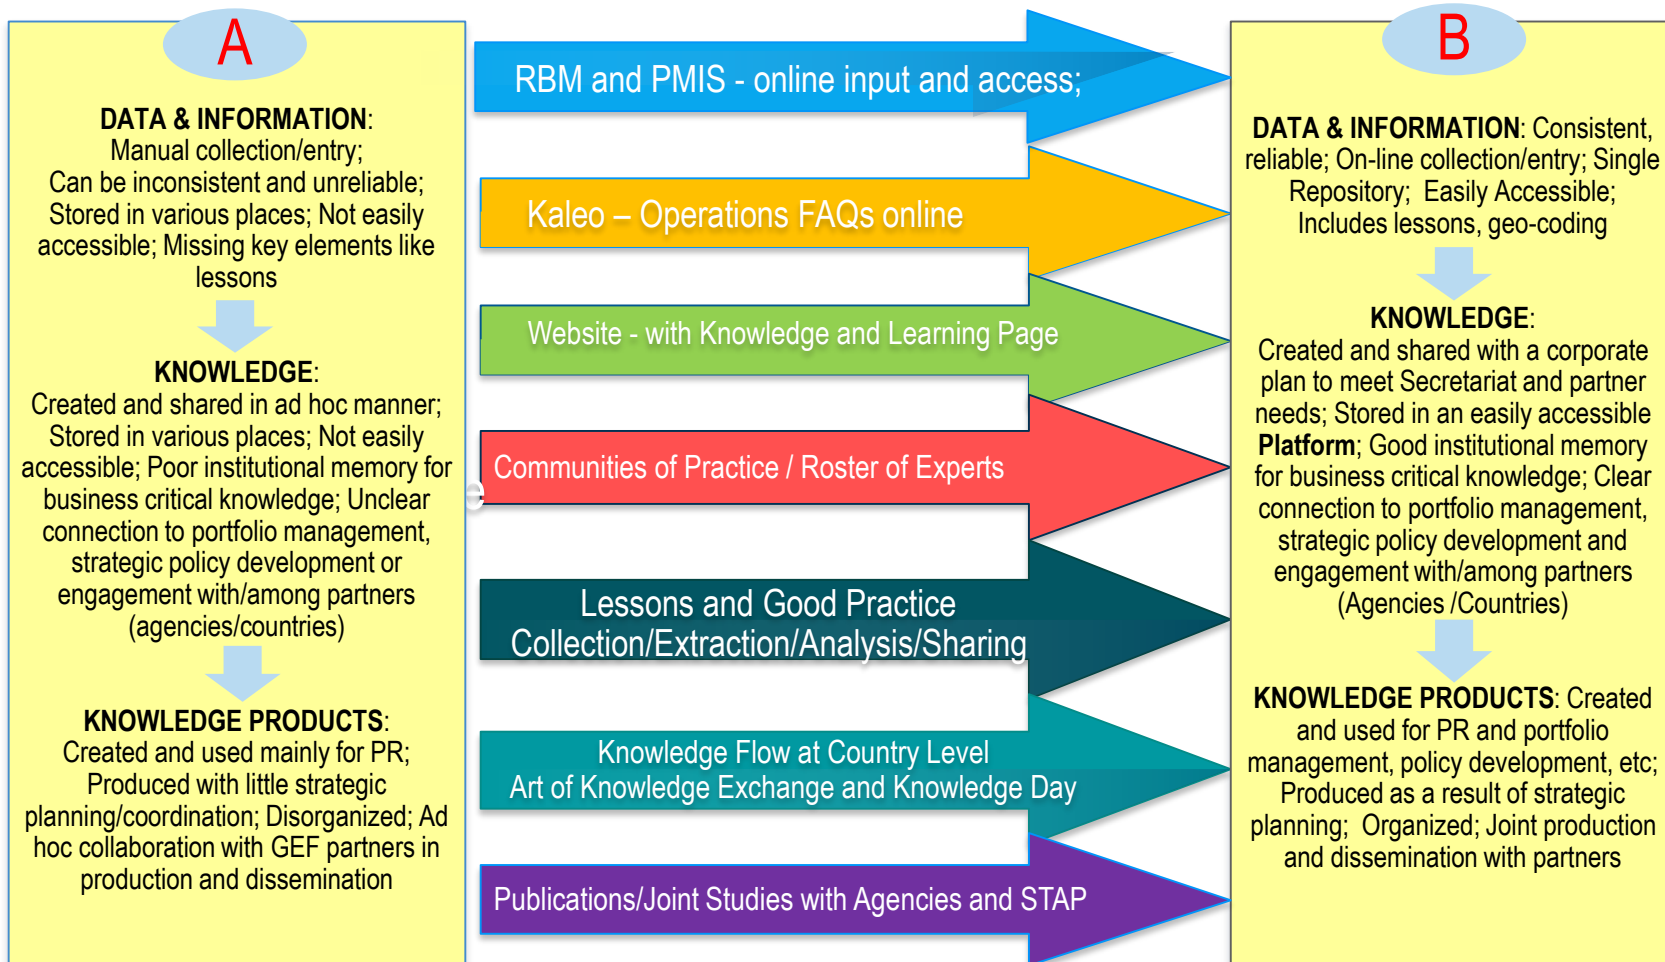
A

**DATA & INFORMATION**: Manual collection/entry; Can be inconsistent and unreliable; Stored in various places; Not easily accessible; Missing key elements like lessons

**KNOWLEDGE**: Created and shared in ad hoc manner; Stored in various places; Not easily accessible; Poor institutional memory for business critical knowledge; Unclear connection to portfolio management, strategic policy development or engagement with/among partners (agencies/countries)

**KNOWLEDGE PRODUCTS**: Created and used mainly for PR; Produced with little strategic planning/coordination; Disorganized; Ad hoc collaboration with GEF partners in production and dissemination

RBM and PMIS - online input and access;

Kaleo – Operations FAQs online

Website - with Knowledge and Learning Page

Communities of Practice / Roster of Experts

Lessons and Good Practice Collection/Extraction/Analysis/Sharing

Knowledge Flow at Country Level
Art of Knowledge Exchange and Knowledge Day

Publications/Joint Studies with Agencies and STAP

B

**DATA & INFORMATION**: Consistent, reliable; On-line collection/entry; Single Repository; Easily Accessible; Includes lessons, geo-coding

**KNOWLEDGE**: Created and shared with a corporate plan to meet Secretariat and partner needs; Stored in an easily accessible **Platform**; Good institutional memory for business critical knowledge; Clear connection to portfolio management, strategic policy development and engagement with/among partners (Agencies /Countries)

**KNOWLEDGE PRODUCTS**: Created and used for PR and portfolio management, policy development, etc; Produced as a result of strategic planning; Organized; Joint production and dissemination with partners